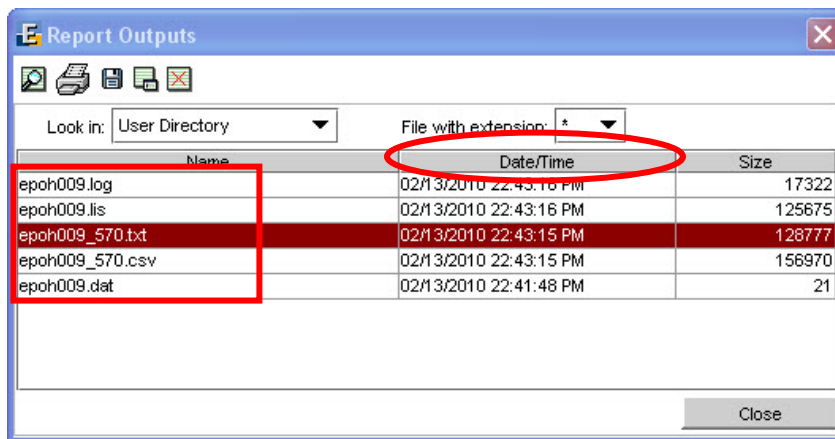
Report Outputs

Look in: User Directory

File with extension: *

| Name | Date/Time | Size |
|---|---|---|
| epoh009.log | 02/13/2010 22:43:16 PM | 17322 |
| epoh009.lis | 02/13/2010 22:43:16 PM | 125675 |
| epoh009_570.txt | 02/13/2010 22:43:15 PM | 128777 |
| epoh009_570.csv | 02/13/2010 22:43:15 PM | 156970 |
| epoh009.dat | 02/13/2010 22:41:48 PM | 21 |

Close